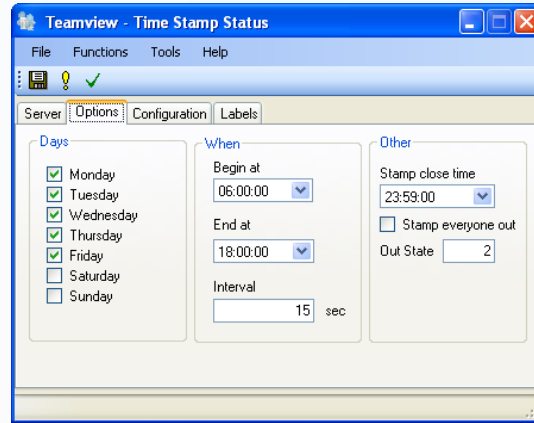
Teamview - Time Stamp Status

File Functions Tools Help

Server Options Configuration Labels

Days
Monday
Tuesday
Wednesday
Thursday
Friday
Saturday
Sunday

When
Begin at
06:00:00
End at
18:00:00
Interval
15 sec

Other
Stamp close time
23:59:00
Stamp everyone out
Out State 2